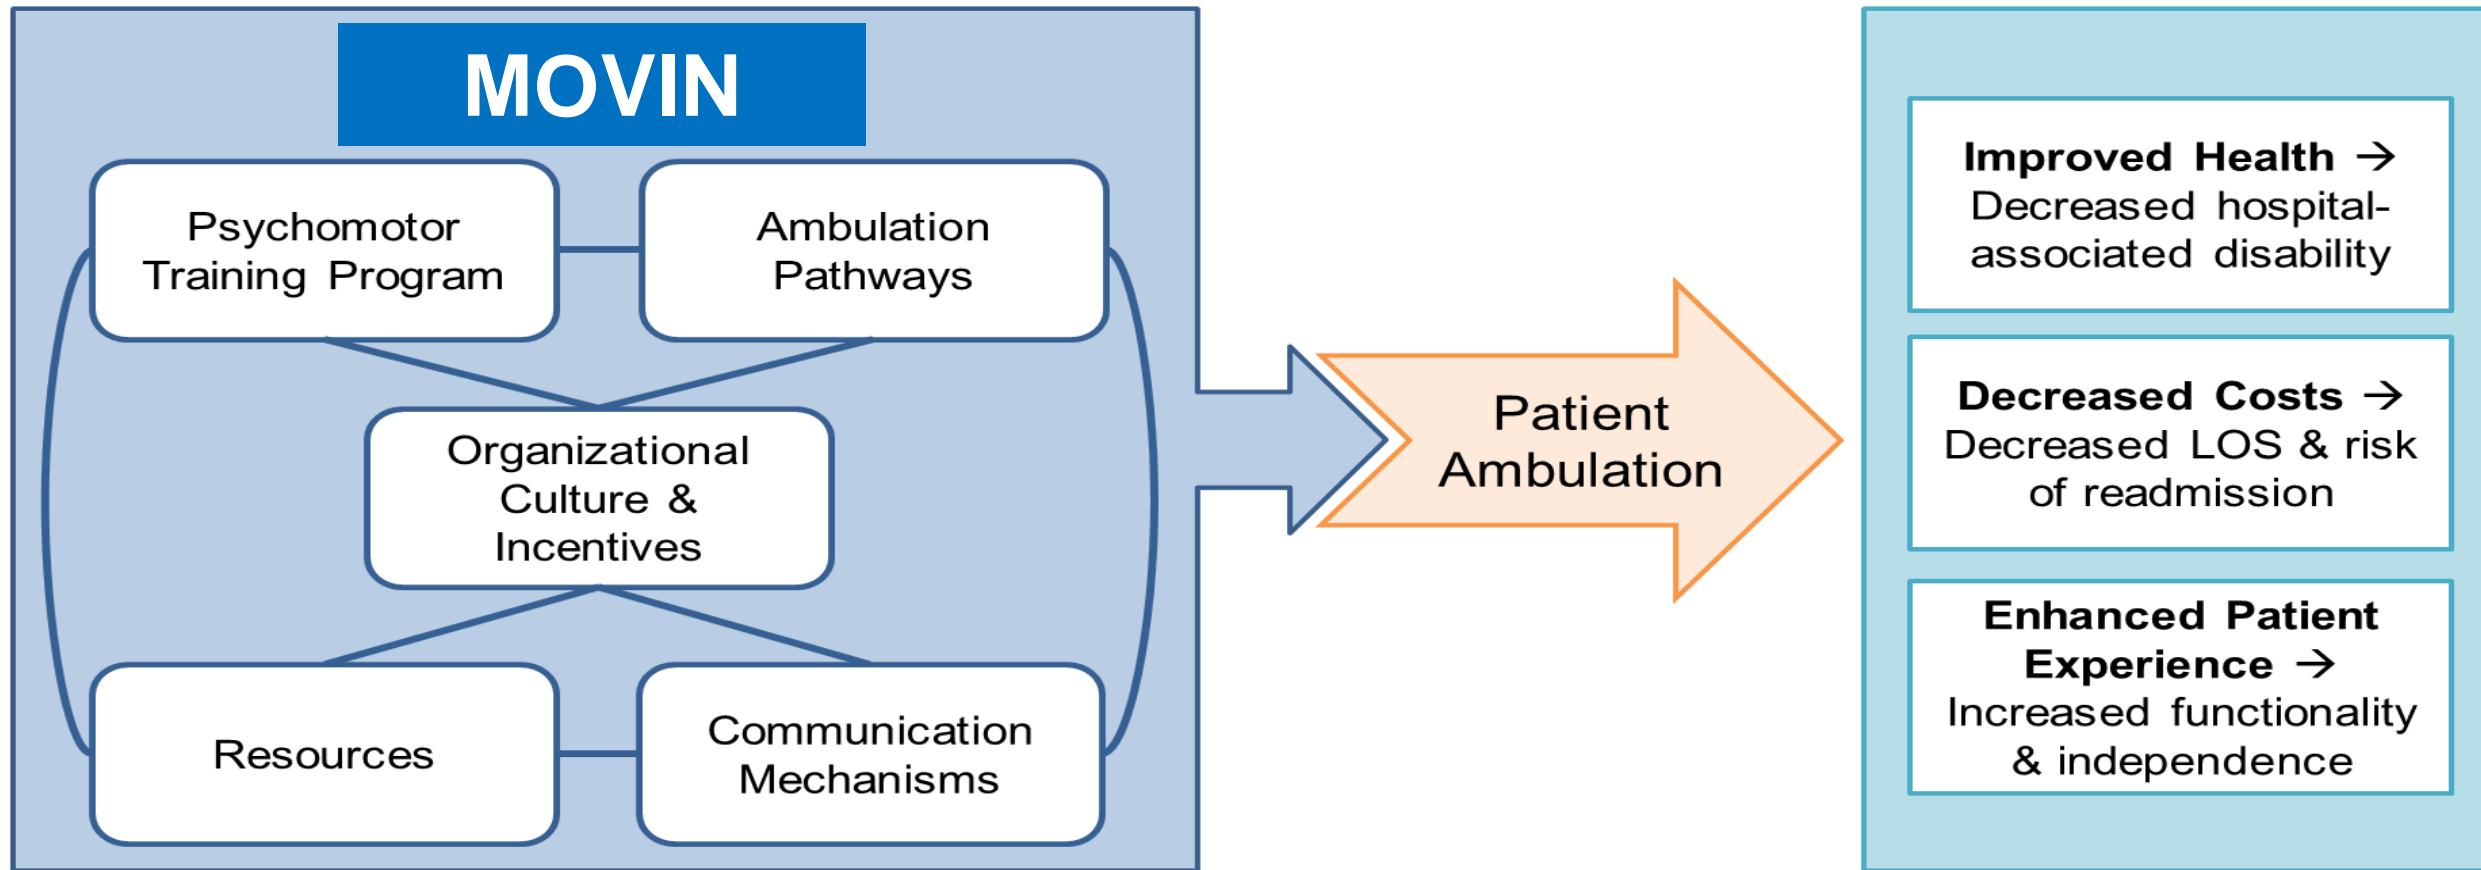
MOVIN

Psychomotor Training Program

Ambulation Pathways

Organizational Culture & Incentives

Resources

Communication Mechanisms

Patient Ambulation

**Improved Health →** Decreased hospital-associated disability

**Decreased Costs →** Decreased LOS & risk of readmission

**Enhanced Patient Experience →** Increased functionality & independence